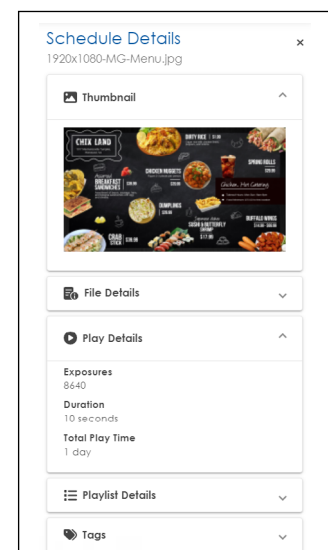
Schedule Details
1920x1080-MG-Menu.jpg
×

Thumbnail

CHIX LAND
DIRTY RICE
SPRING ROLLS
CHICKEN NUGGETS
BREAKFAST SANDWICHES
Chicken, Hot Catering
DUMPLINGS
SASHA & BUTTERFLY SHRIMP
BUFFALO WINGS
CRAB STICK

File Details

Play Details
Exposures
8640
Duration
10 seconds
Total Play Time
1 day

Playlist Details

Tags